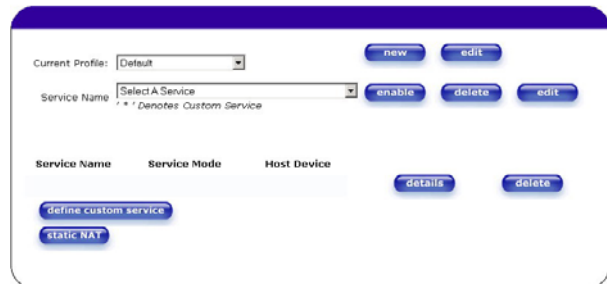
Current Profile: Default

new edit

Service Name Select A Service

' * ' Denotes Custom Service

enable delete edit

| Service Name | Service Mode | Host Device |
|---|---|---|

details delete

define custom service

static NAT